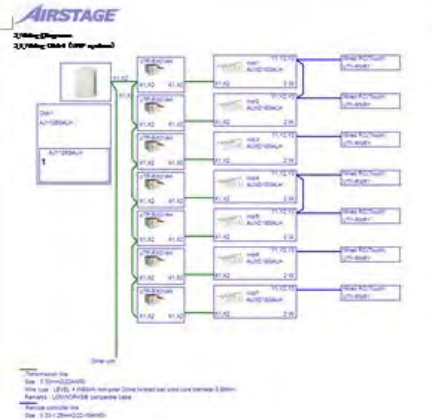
AIRSTAGE

2.Wiring Diagram
2.1.Wiring Gfd-1 (VRF system)

X1 X2

Unit 1
AJY126GALH

AJY126GALH
1

UTY-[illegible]
X1 X2 X1 X2

Indoor unit
AUXD18GALH
X1 X2
Y1 Y2 Y3

Wired RC
UTY-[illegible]

Other unit

Transmission line
Size : 0.33mm2(22AWG)
Wire type : LEVEL 4 (NEMA) non-polar 2core twisted pair solid core diameter 0.65mm
Remarks : LONWORKS compatible cable

Remote controller line
Size : 0.33-1.25mm2(22-16AWG)